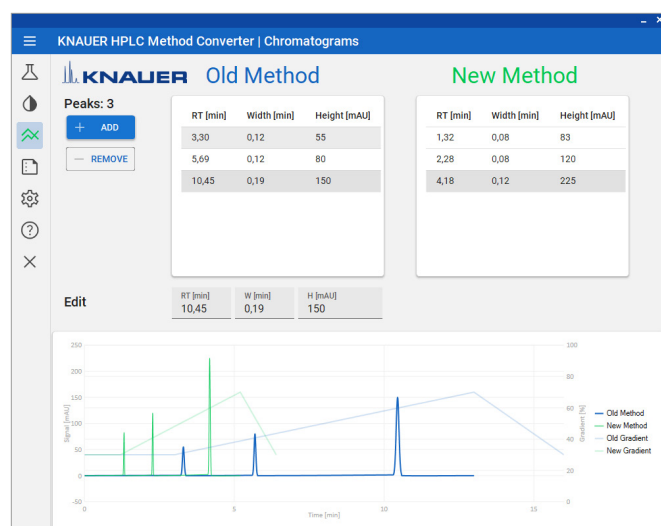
KNAUER HPLC Method Converter | Chromatograms

KNAUER Old Method

New Method

Peaks: 3

ADD

REMOVE

| RT [min] | Width [min] | Height [mAU] |
|---|---|---|
| 3,30 | 0,12 | 55 |
| 5,69 | 0,12 | 80 |
| 10,45 | 0,19 | 150 |

| RT [min] | Width [min] | Height [mAU] |
|---|---|---|
| 1,32 | 0,08 | 83 |
| 2,28 | 0,08 | 120 |
| 4,18 | 0,12 | 225 |

Edit

RT [min] 10,45

W [min] 0,19

H [mAU] 150

250 200 150 100 50 0 -50

Signal [mAU]

0 5 10 15

Time [min]

100 80 60 40 20 0

Gradient [%]

Old Method
New Method
Old Gradient
New Gradient